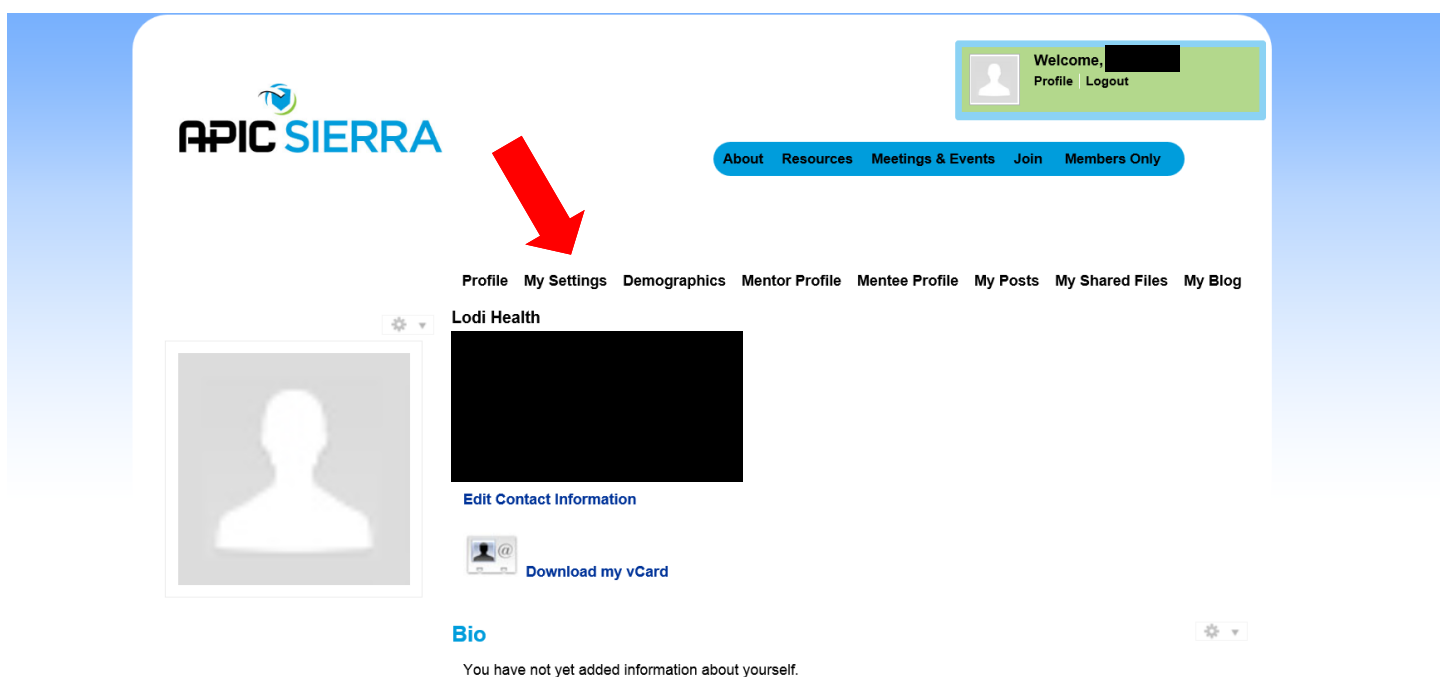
APIC SIERRA

Welcome, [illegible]
Profile Logout

About Resources Meetings & Events Join Members Only

Profile My Settings Demographics Mentor Profile Mentee Profile My Posts My Shared Files My Blog

Lodi Health

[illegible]

Edit Contact Information

Download my vCard

Bio

You have not yet added information about yourself.